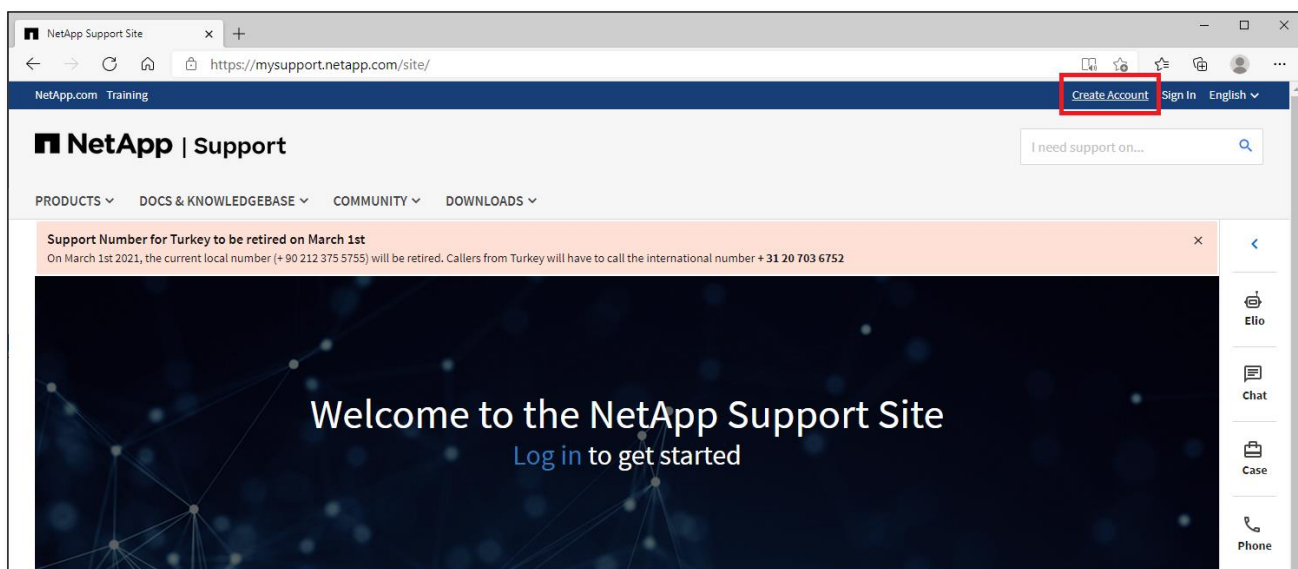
NetApp Support Site × +

https://mysupport.netapp.com/site/

NetApp.com Training

Create Account Sign In English

NetApp | Support

I need support on...

PRODUCTS DOCS & KNOWLEDGEBASE COMMUNITY DOWNLOADS

Support Number for Turkey to be retired on March 1st
On March 1st 2021, the current local number (+ 90 212 375 5755) will be retired. Callers from Turkey will have to call the international number + 31 20 703 6752

×

Elio

Chat

Case

Phone

Welcome to the NetApp Support Site
Log in to get started